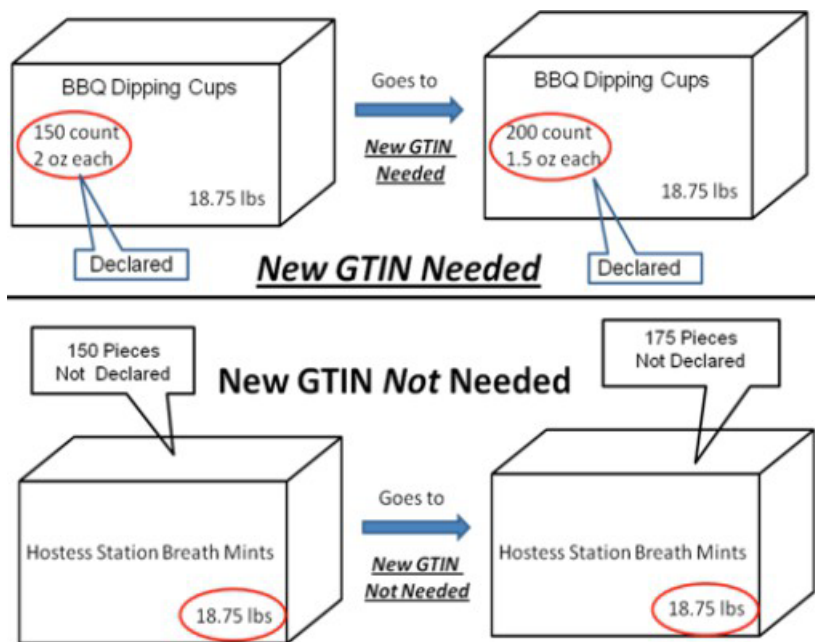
BBQ Dipping Cups

150 count
2 oz each

18.75 lbs

Declared

Goes to

New GTIN Needed

BBQ Dipping Cups

200 count
1.5 oz each

18.75 lbs

Declared

New GTIN Needed

150 Pieces
Not Declared

New GTIN Not Needed

175 Pieces
Not Declared

Hostess Station Breath Mints

18.75 lbs

Goes to

New GTIN Not Needed

Hostess Station Breath Mints

18.75 lbs